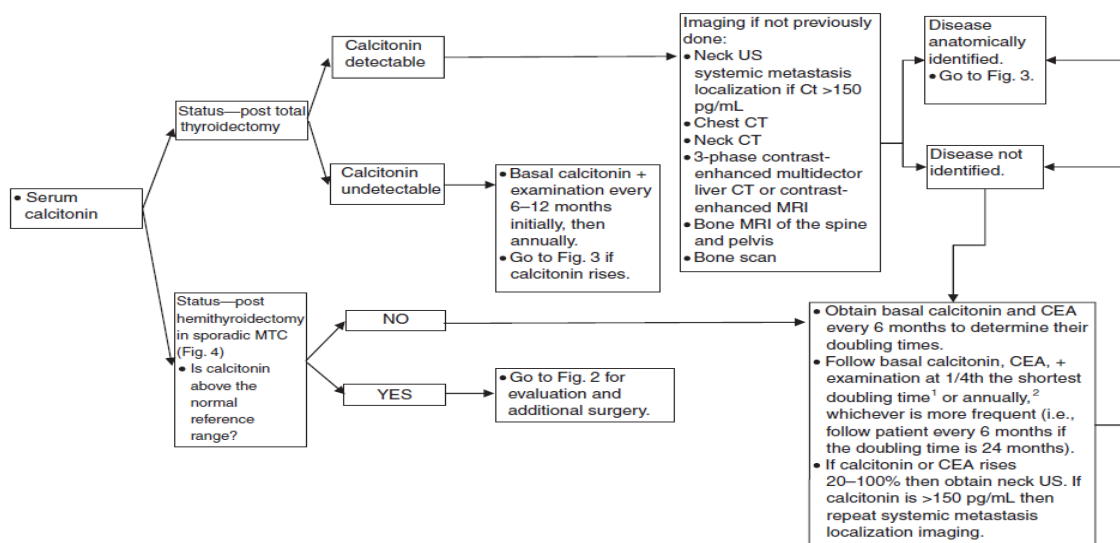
• Serum calcitonin

Status—post total thyroidectomy

Calcitonin detectable

Calcitonin undetectable

• Basal calcitonin + examination every 6–12 months initially, then annually.
• Go to Fig. 3 if calcitonin rises.

Imaging if not previously done:
• Neck US systemic metastasis localization if Ct >150 pg/mL
• Chest CT
• Neck CT
• 3-phase contrast-enhanced multidector liver CT or contrast-enhanced MRI
• Bone MRI of the spine and pelvis
• Bone scan

Disease anatomically identified.
• Go to Fig. 3.

Disease not identified.

Status—post hemithyroidectomy in sporadic MTC (Fig. 4)
• Is calcitonin above the normal reference range?

NO

YES

• Go to Fig. 2 for evaluation and additional surgery.

• Obtain basal calcitonin and CEA every 6 months to determine their doubling times.
• Follow basal calcitonin, CEA, + examination at 1/4th the shortest doubling time$^1$ or annually,$^2$ whichever is more frequent (i.e., follow patient every 6 months if the doubling time is 24 months).
• If calcitonin or CEA rises 20–100% then obtain neck US. If calcitonin is >150 pg/mL then repeat systemic metastasis localization imaging.